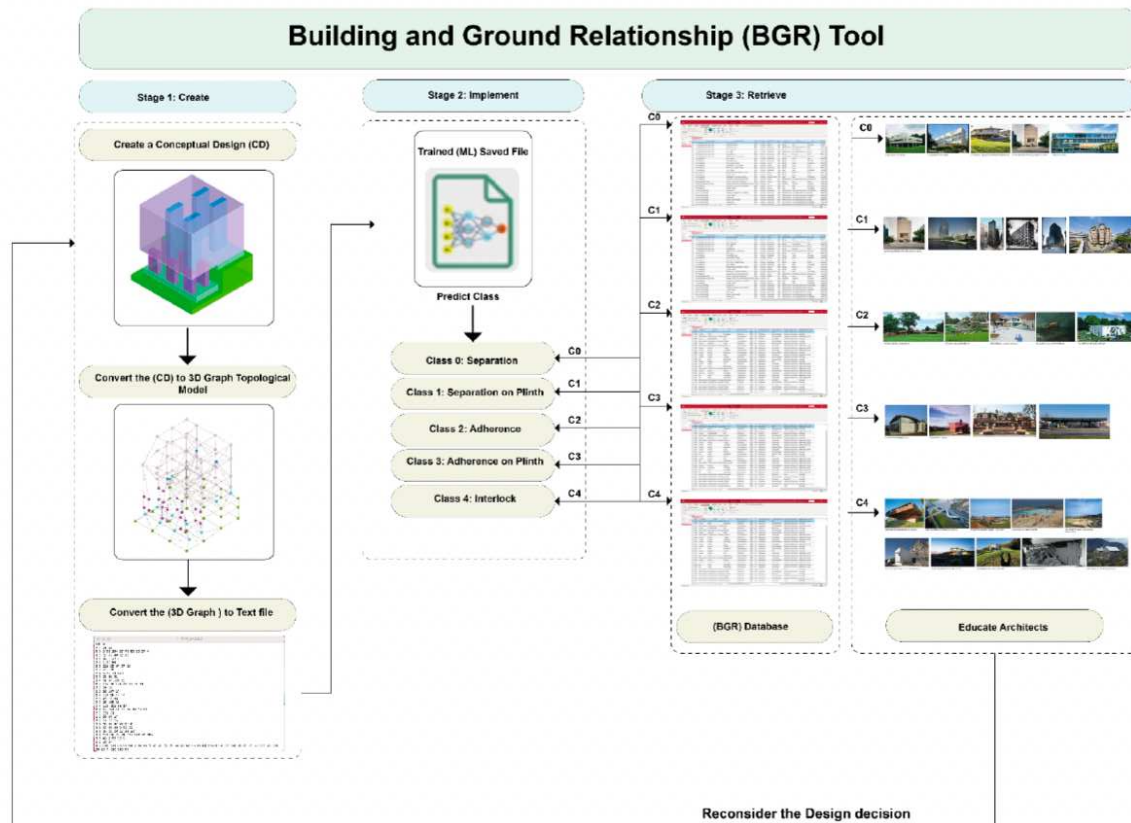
Building and Ground Relationship (BGR) Tool

Stage 1: Create

Create a Conceptual Design (CD)

Convert the (CD) to 3D Graph Topological Model

Convert the (3D Graph ) to Text file

Stage 2: Implement

Trained (ML) Saved File

Predict Class

Class 0: Separation

Class 1: Separation on Plinth

Class 2: Adherence

Class 3: Adherence on Plinth

Class 4: Interlock

C0
C1
C2
C3
C4

Stage 3: Retrieve

C0
C1
C2
C3
C4

(BGR) Database

C0
C1
C2
C3
C4

Educate Architects

Reconsider the Design decision